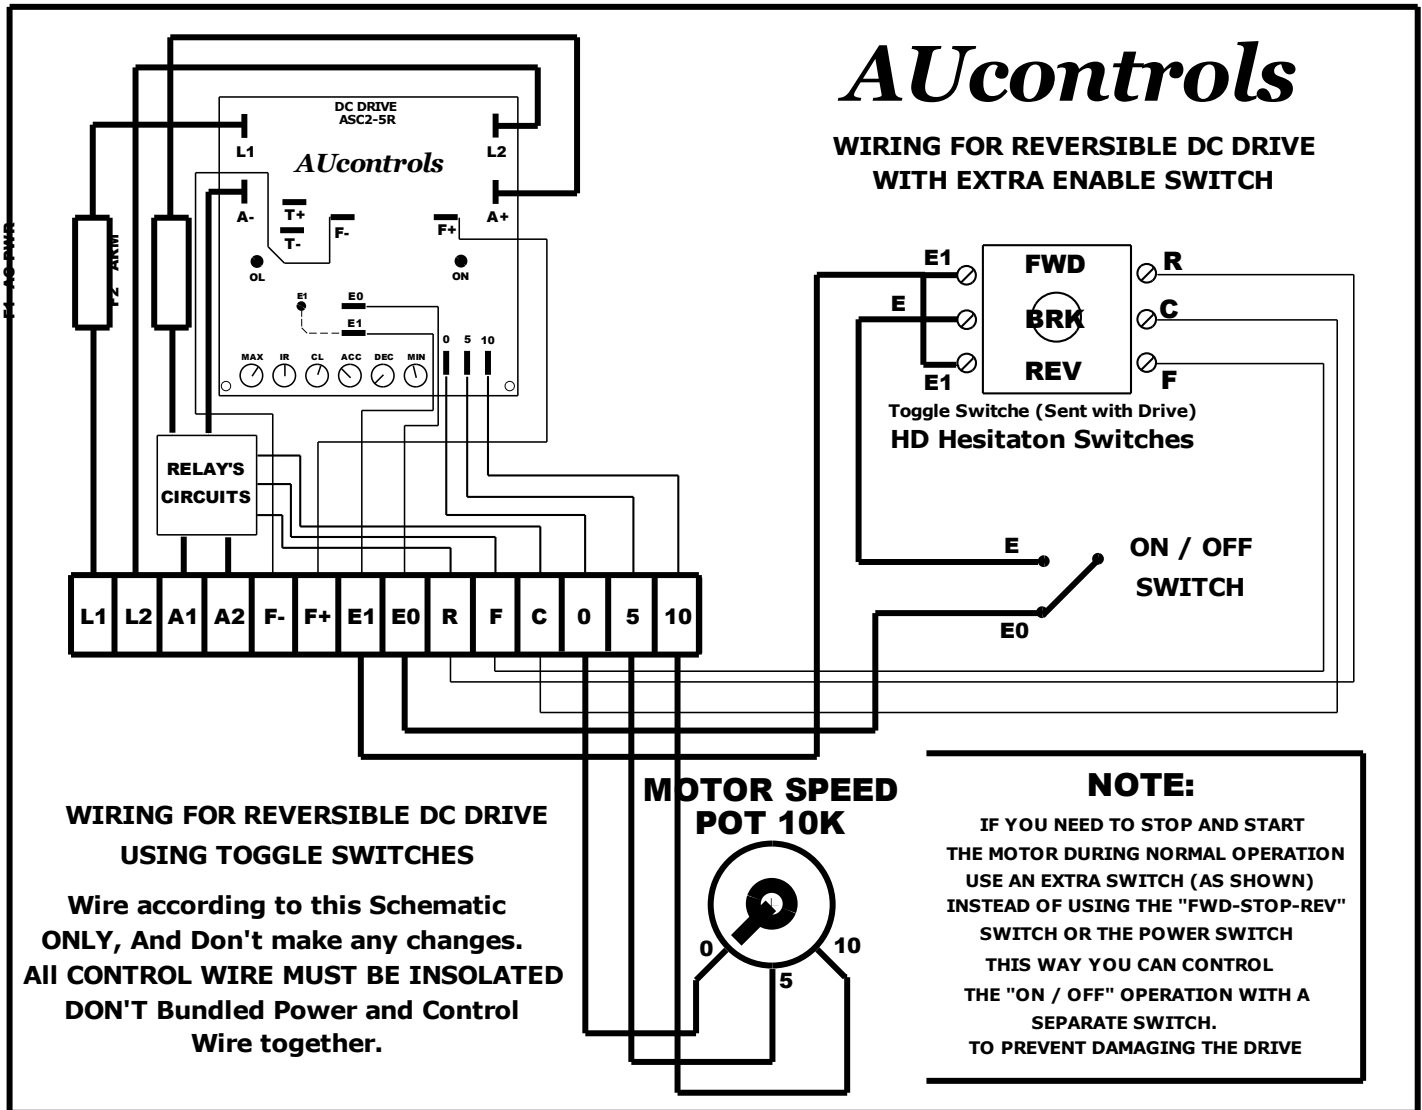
AUcontrols

WIRING FOR REVERSIBLE DC DRIVE WITH EXTRA ENABLE SWITCH

DC DRIVE ASC2-5R

AUcontrols

L1 L2 A- A+ T+ T- F- F+ OL ON E1 E0 E1 0 5 10

MAX IR CL ACC DEC MIN

F1 AC PWR

F2 ARM

RELAY'S CIRCUITS

E1 FWD R
E BRK C
E1 REV F

Toggle Switche (Sent with Drive)
HD Hesitaton Switches

E
ON / OFF SWITCH
E0

| L1 | L2 | A1 | A2 | F- | F+ | E1 | E0 | R | F | C | 0 | 5 | 10 |
|---|---|---|---|---|---|---|---|---|---|---|---|---|---|

MOTOR SPEED POT 10K

0 5 10

WIRING FOR REVERSIBLE DC DRIVE USING TOGGLE SWITCHES

Wire according to this Schematic ONLY, And Don't make any changes. All CONTROL WIRE MUST BE INSOLATED DON'T Bundled Power and Control Wire together.

NOTE:

IF YOU NEED TO STOP AND START THE MOTOR DURING NORMAL OPERATION USE AN EXTRA SWITCH (AS SHOWN) INSTEAD OF USING THE "FWD-STOP-REV" SWITCH OR THE POWER SWITCH THIS WAY YOU CAN CONTROL THE "ON / OFF" OPERATION WITH A SEPARATE SWITCH. TO PREVENT DAMAGING THE DRIVE